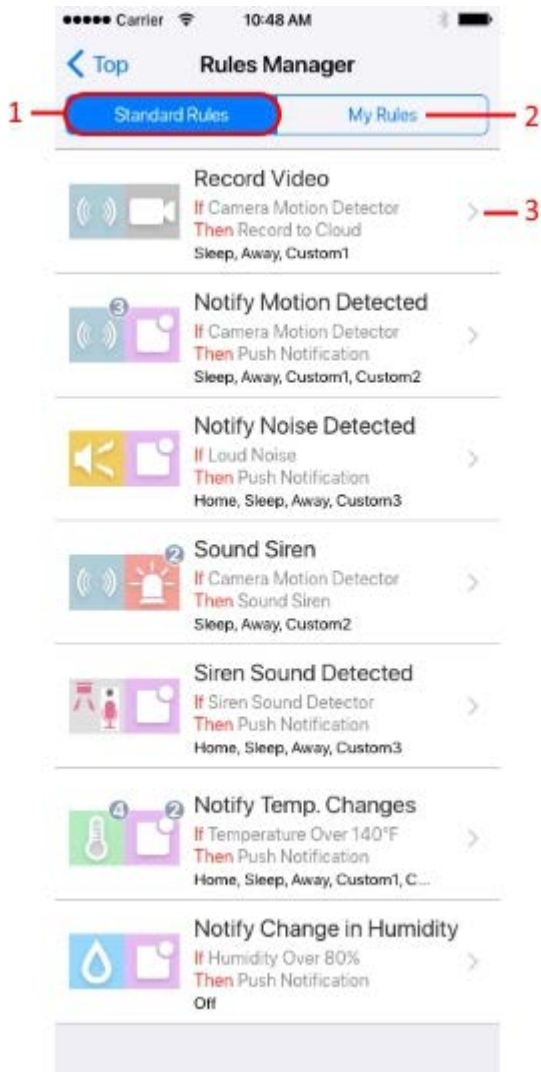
●●●●● Carrier 10:48 AM

< Top Rules Manager

1 Standard Rules My Rules 2

Record Video
If Camera Motion Detector
Then Record to Cloud
Sleep, Away, Custom1
3

3
Notify Motion Detected
If Camera Motion Detector
Then Push Notification
Sleep, Away, Custom1, Custom2

Notify Noise Detected
If Loud Noise
Then Push Notification
Home, Sleep, Away, Custom3

2
Sound Siren
If Camera Motion Detector
Then Sound Siren
Sleep, Away, Custom2

Siren Sound Detected
If Siren Sound Detector
Then Push Notification
Home, Sleep, Away, Custom3

4 2
Notify Temp. Changes
If Temperature Over 140°F
Then Push Notification
Home, Sleep, Away, Custom1, C...

Notify Change in Humidity
If Humidity Over 80%
Then Push Notification
Off